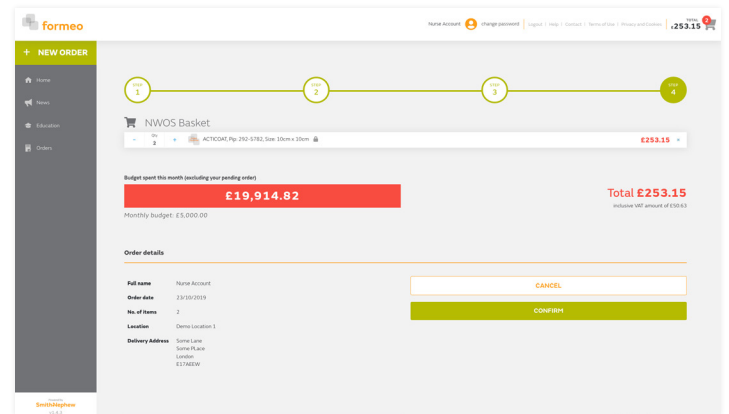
formeo

Nurse Account | change password | Logout | Help | Contact | Terms of Use | Privacy and Cookies | TOTAL £253.15 2

+ NEW ORDER

Home

News

Education

Orders

STEP 1

STEP 2

STEP 3

STEP 4

NWOS Basket

- Qty 2 + ACTICOAT, Pip: 292-5782, Size: 10cm x 10cm £253.15 ×

Budget spent this month (excluding your pending order)

£19,914.82

Monthly budget: £5,000.00

Total £253.15

inclusive VAT amount of £50.63

Order details

| Full name | Nurse Account |
|---|---|
| Order date | 23/10/2019 |
| No. of items | 2 |
| Location | Demo Location 1 |
| Delivery Address | Some Lane<br>Some PLace<br>London<br>E17AEEW |

CANCEL

CONFIRM

Powered by
Smith&nephew
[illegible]